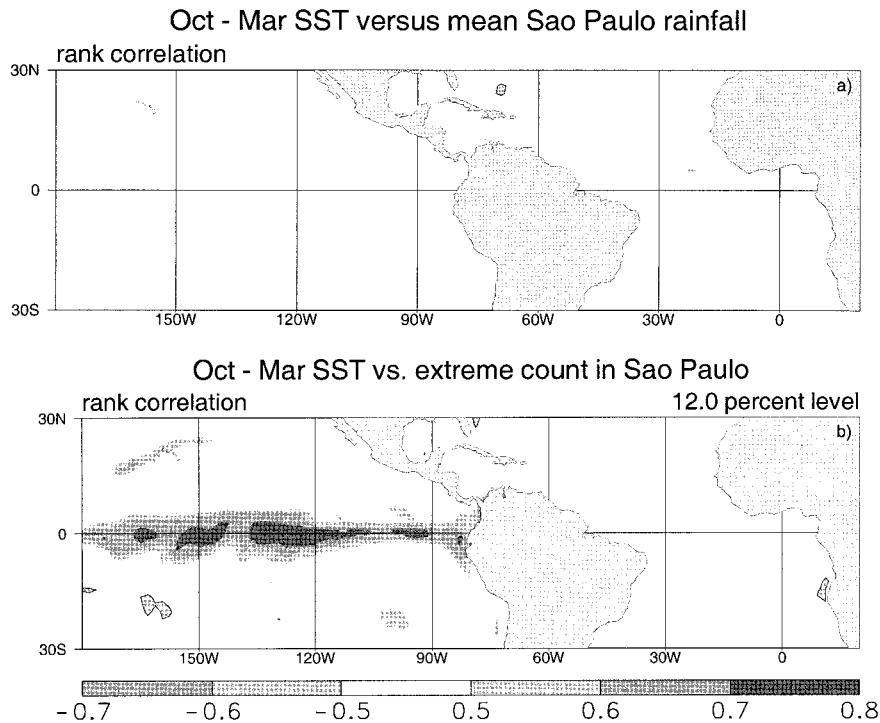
Oct - Mar SST versus mean Sao Paulo rainfall

rank correlation

30N

0

30S

150W 120W 90W 60W 30W 0

a)

Oct - Mar SST vs. extreme count in Sao Paulo

rank correlation

12.0 percent level

30N

0

30S

150W 120W 90W 60W 30W 0

b)

-0.7 -0.6 -0.5 0.5 0.6 0.7 0.8